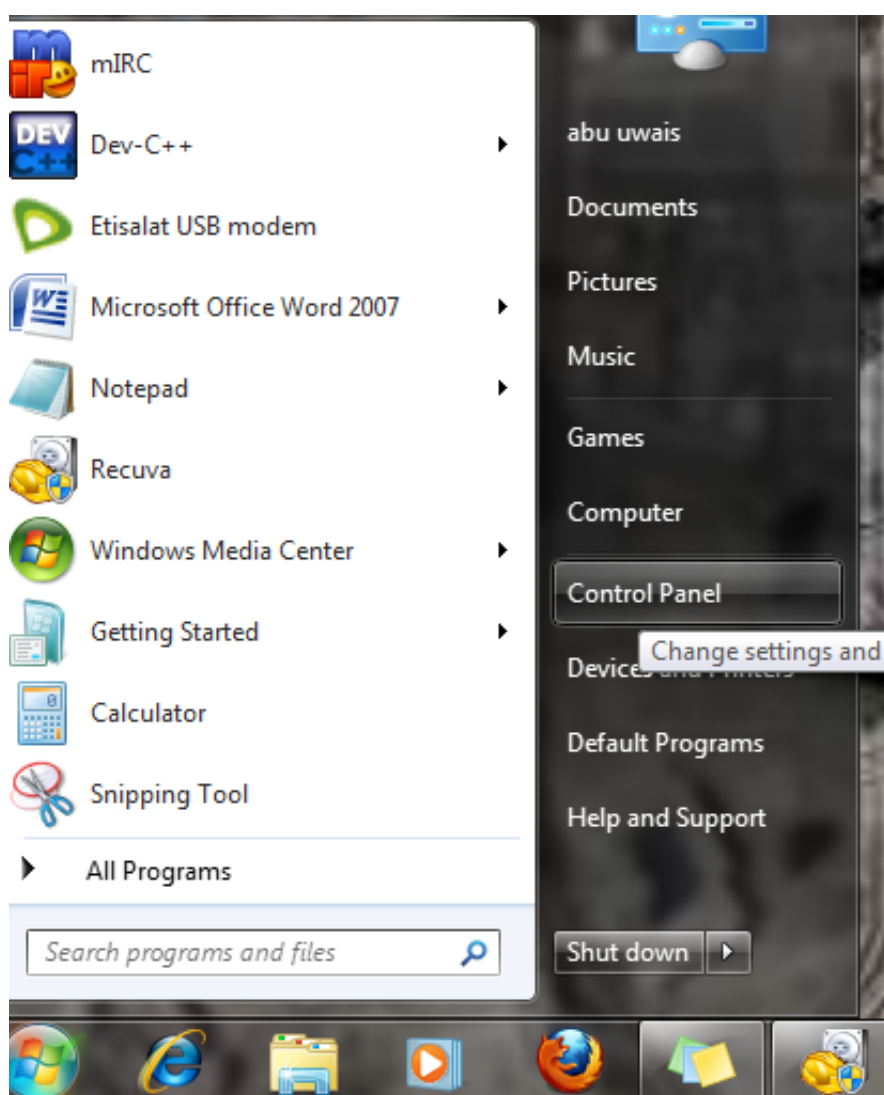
mIRC
DEV C++
Dev-C++
Etisalat USB modem
Microsoft Office Word 2007
Notepad
Recuva
Windows Media Center
Getting Started
Calculator
Snipping Tool
All Programs
Search programs and files

abu uwais
Documents
Pictures
Music
Games
Computer
Control Panel
Devices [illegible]
Change settings and
Default Programs
Help and Support
Shut down